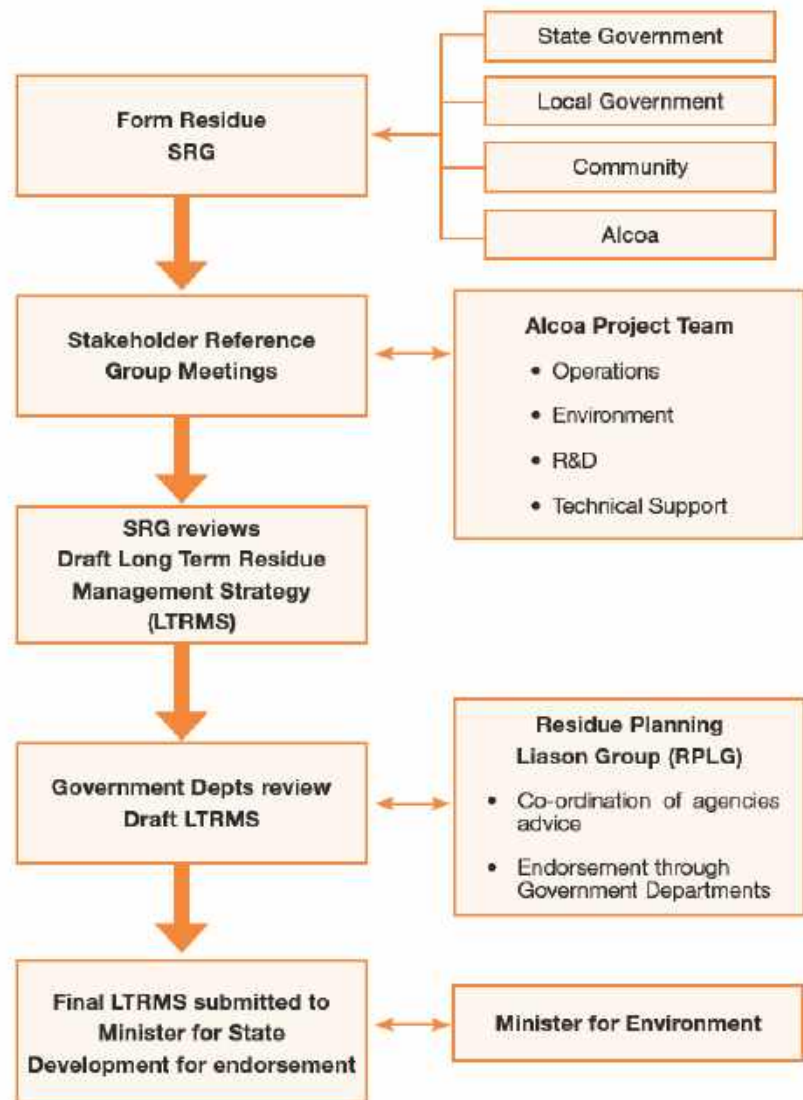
State Government

Local Government

Community

Alcoa

Form Residue SRG

Stakeholder Reference Group Meetings

Alcoa Project Team
• Operations
• Environment
• R&D
• Technical Support

SRG reviews Draft Long Term Residue Management Strategy (LTRMS)

Residue Planning Liason Group (RPLG)
• Co-ordination of agencies advice
• Endorsement through Government Departments

Government Depts review Draft LTRMS

Final LTRMS submitted to Minister for State Development for endorsement

Minister for Environment